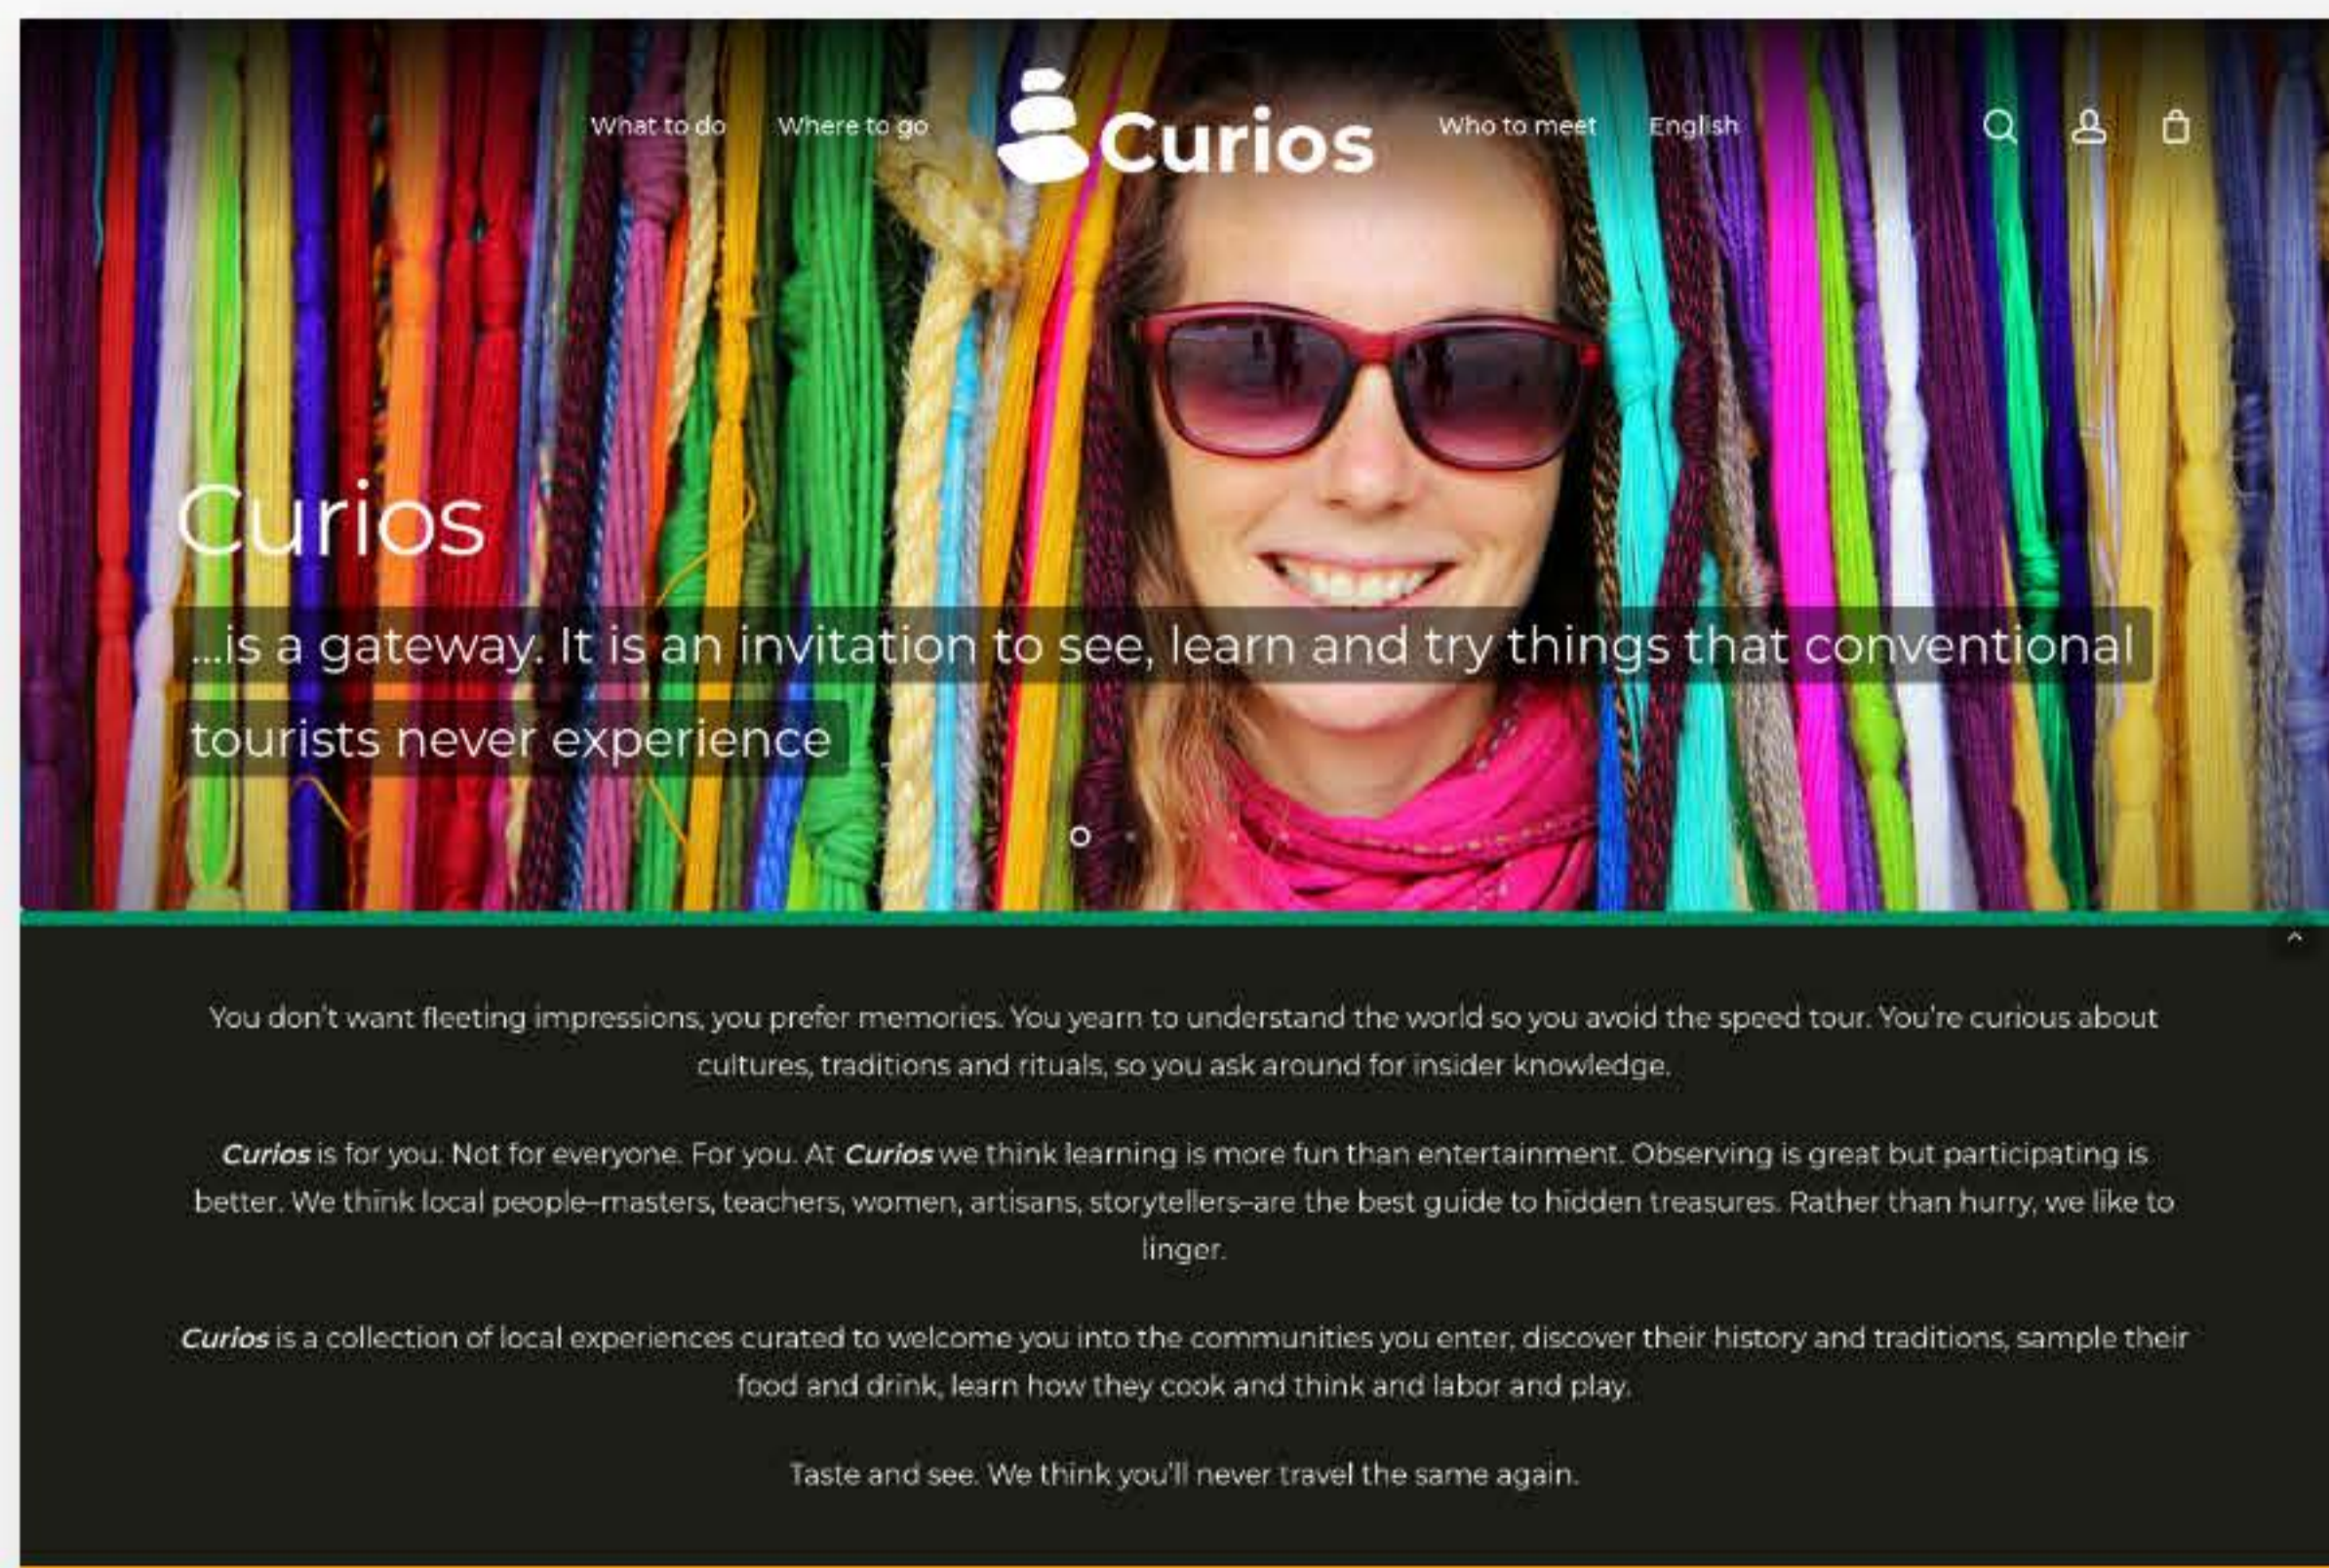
What to do Where to go Curios Who to meet English

Curios

...is a gateway. It is an invitation to see, learn and try things that conventional tourists never experience

You don't want fleeting impressions, you prefer memories. You yearn to understand the world so you avoid the speed tour. You're curious about cultures, traditions and rituals, so you ask around for insider knowledge.

*Curios* is for you. Not for everyone. For you. At *Curios* we think learning is more fun than entertainment. Observing is great but participating is better. We think local people–masters, teachers, women, artisans, storytellers–are the best guide to hidden treasures. Rather than hurry, we like to linger.

*Curios* is a collection of local experiences curated to welcome you into the communities you enter, discover their history and traditions, sample their food and drink, learn how they cook and think and labor and play.

Taste and see. We think you'll never travel the same again.